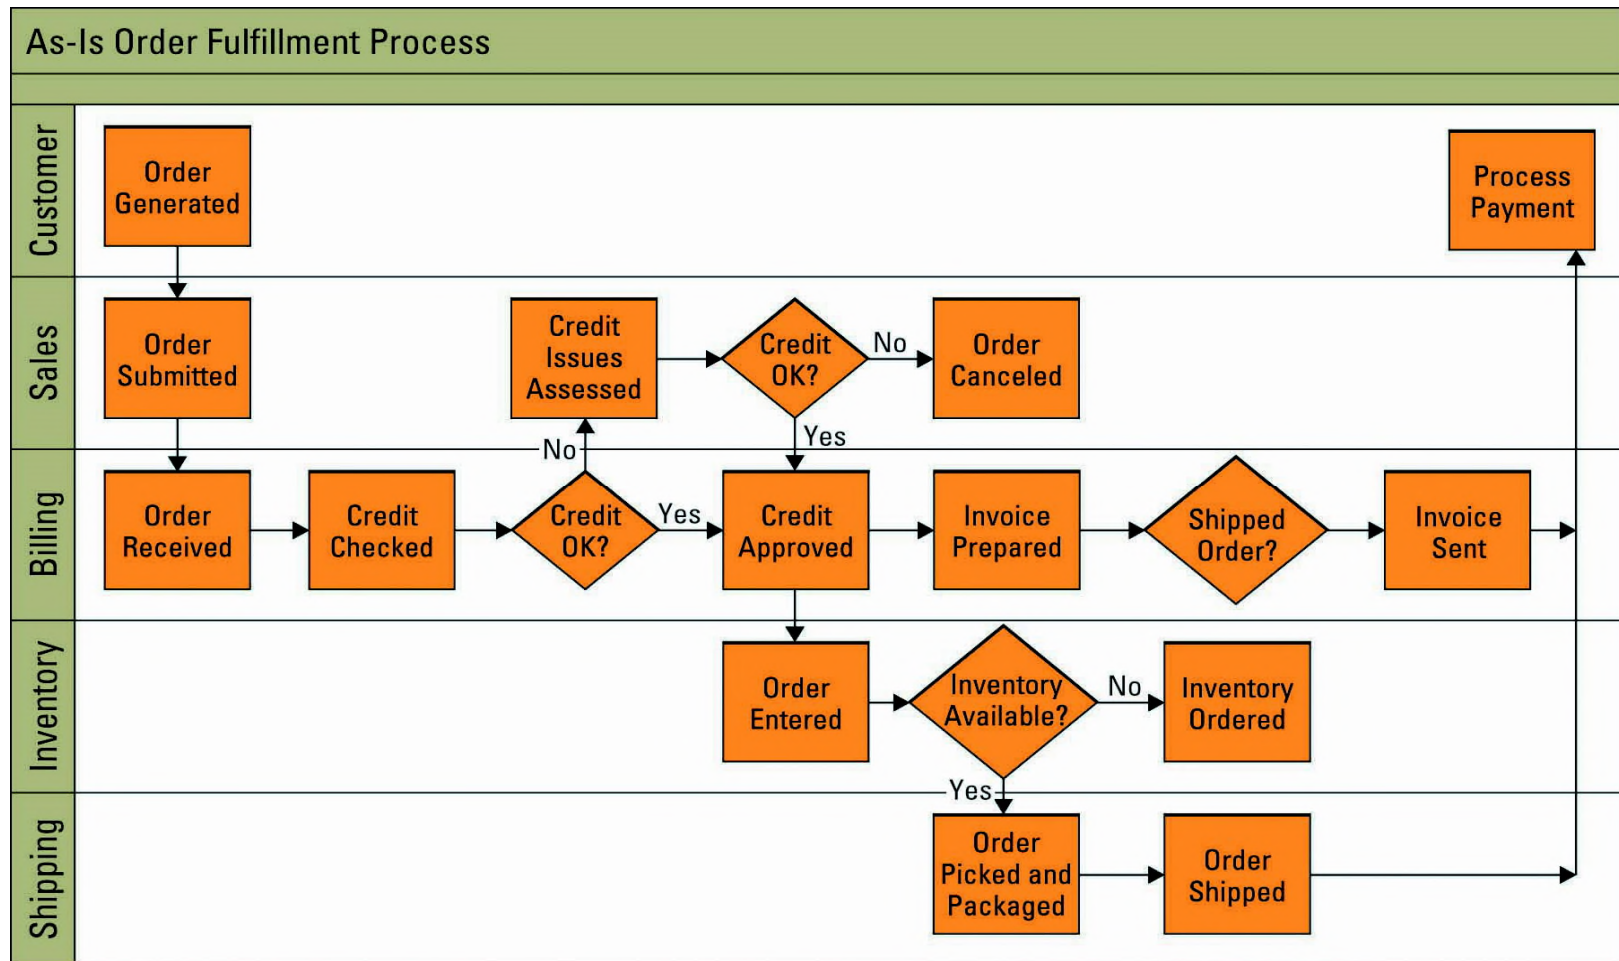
As-Is Order Fulfillment Process

Customer
Order Generated
Process Payment

Sales
Order Submitted
Credit Issues Assessed
Credit OK?
No
Order Canceled
Yes

Billing
Order Received
Credit Checked
No
Credit OK?
Yes
Credit Approved
Invoice Prepared
Shipped Order?
Invoice Sent

Inventory
Order Entered
Inventory Available?
No
Inventory Ordered
Yes

Shipping
Order Picked and Packaged
Order Shipped